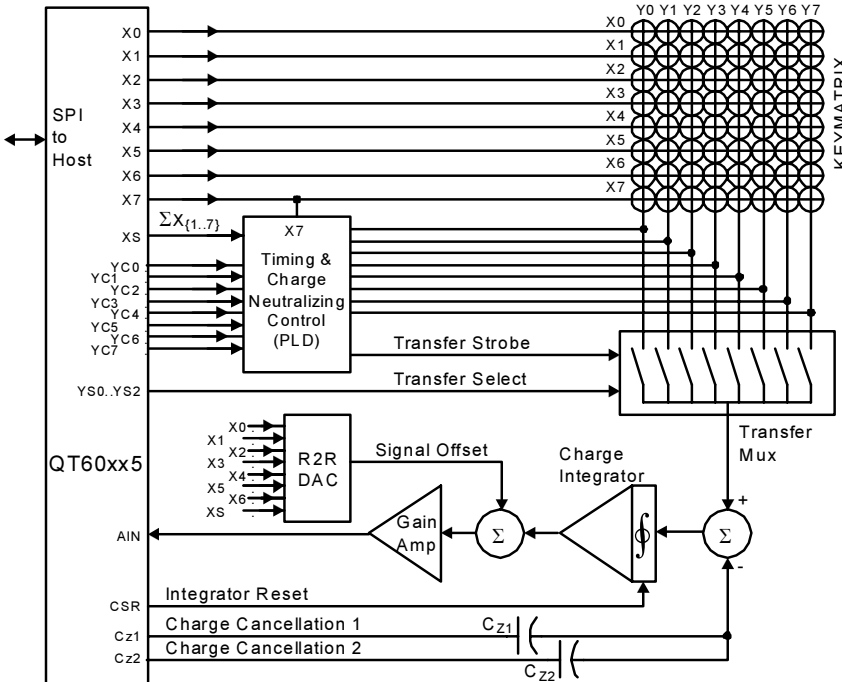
SPI to Host

X0
X1
X2
X3
X4
X5
X6
X7
XS
YC0
YC1
YC2
YC3
YC4
YC5
YC6
YC7
YS0..YS2
QT60xx5
AIN
CSR
Cz1
Cz2

$\Sigma X_{\{1..7\}}$

X7
Timing & Charge Neutralizing Control (PLD)

Transfer Strobe
Transfer Select

Y0 Y1 Y2 Y3 Y4 Y5 Y6 Y7
X0
X1
X2
X3
X4
X5
X6
X7
KEYMATRIX

Transfer Mux

X0
X1
X2
X3
X4
X5
X6
XS
R2R DAC

Signal Offset
Charge Integrator
Gain Amp
$\Sigma$
$\Sigma$
+
-

Integrator Reset
Charge Cancellation 1
Charge Cancellation 2
$C_{Z1}$
$C_{Z2}$